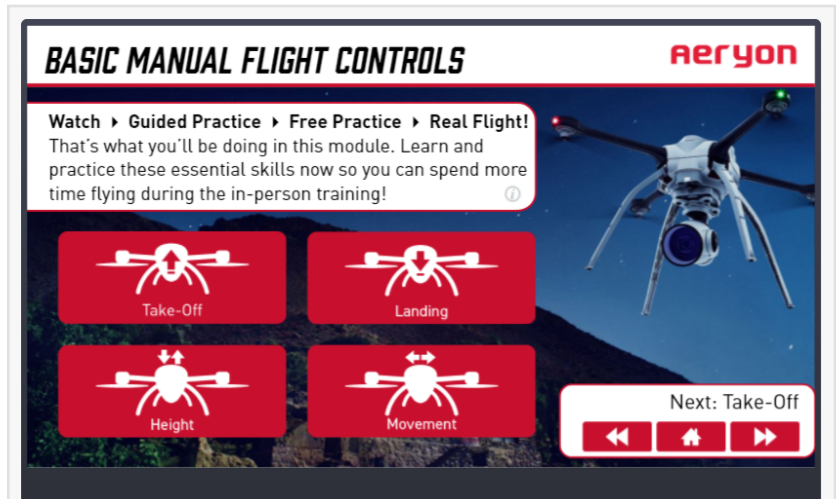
BASIC MANUAL FLIGHT CONTROLS

aeryon

Watch ▸ Guided Practice ▸ Free Practice ▸ Real Flight! That's what you'll be doing in this module. Learn and practice these essential skills now so you can spend more time flying during the in-person training!

Take-Off

Landing

Height

Movement

Next: Take-Off